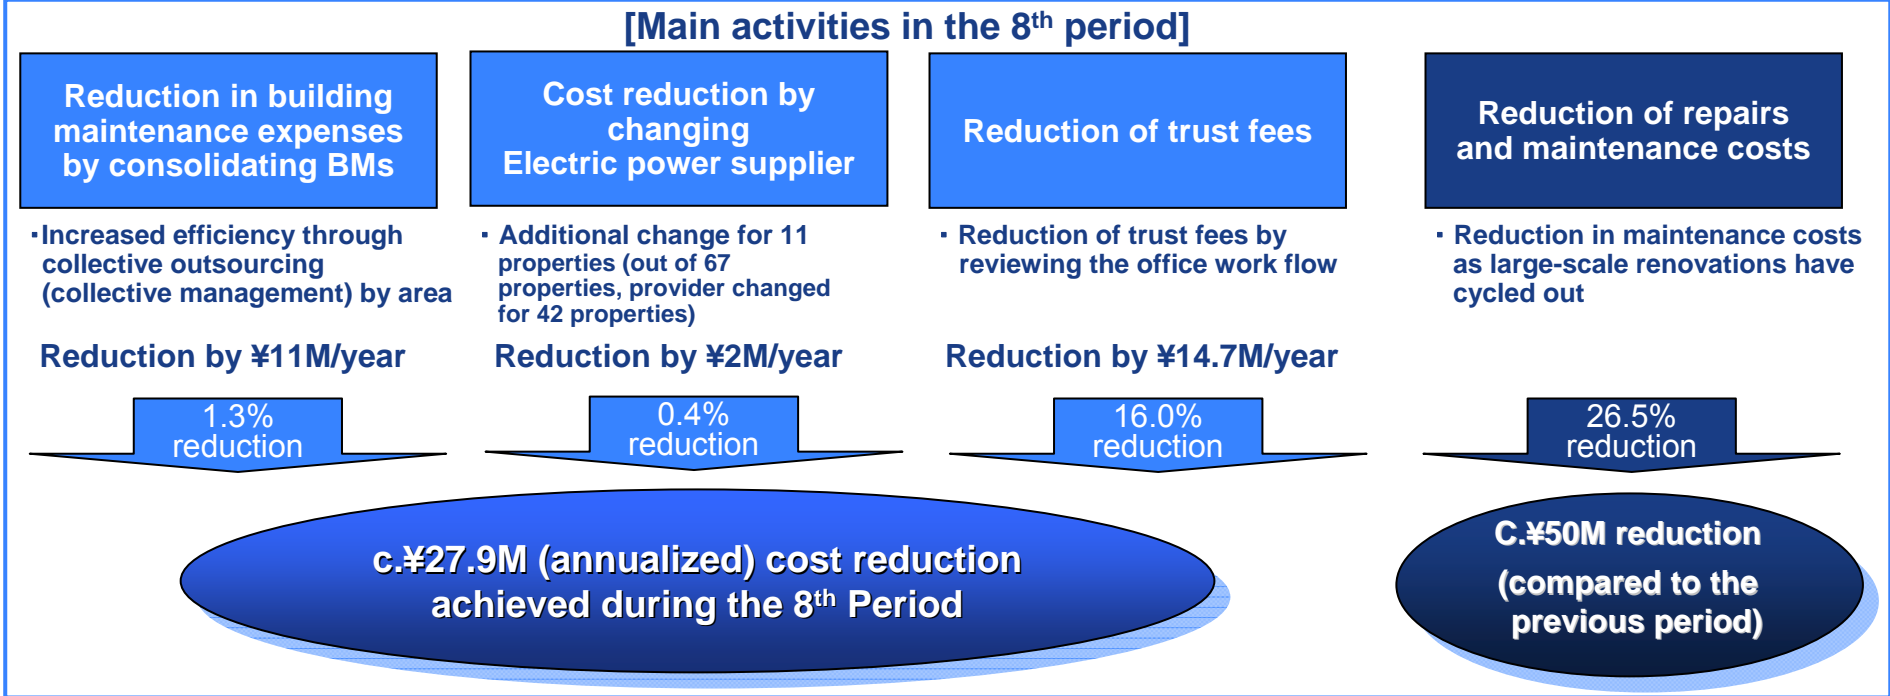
[Main activities in the 8$^{th}$ period]

Reduction in building maintenance expenses by consolidating BMs

・Increased efficiency through collective outsourcing (collective management) by area

Reduction by ¥11M/year

1.3% reduction

Cost reduction by changing Electric power supplier

・Additional change for 11 properties (out of 67 properties, provider changed for 42 properties)

Reduction by ¥2M/year

0.4% reduction

Reduction of trust fees

・Reduction of trust fees by reviewing the office work flow

Reduction by ¥14.7M/year

16.0% reduction

Reduction of repairs and maintenance costs

・Reduction in maintenance costs as large-scale renovations have cycled out

26.5% reduction

c.¥27.9M (annualized) cost reduction achieved during the 8$^{th}$ Period

C.¥50M reduction (compared to the previous period)